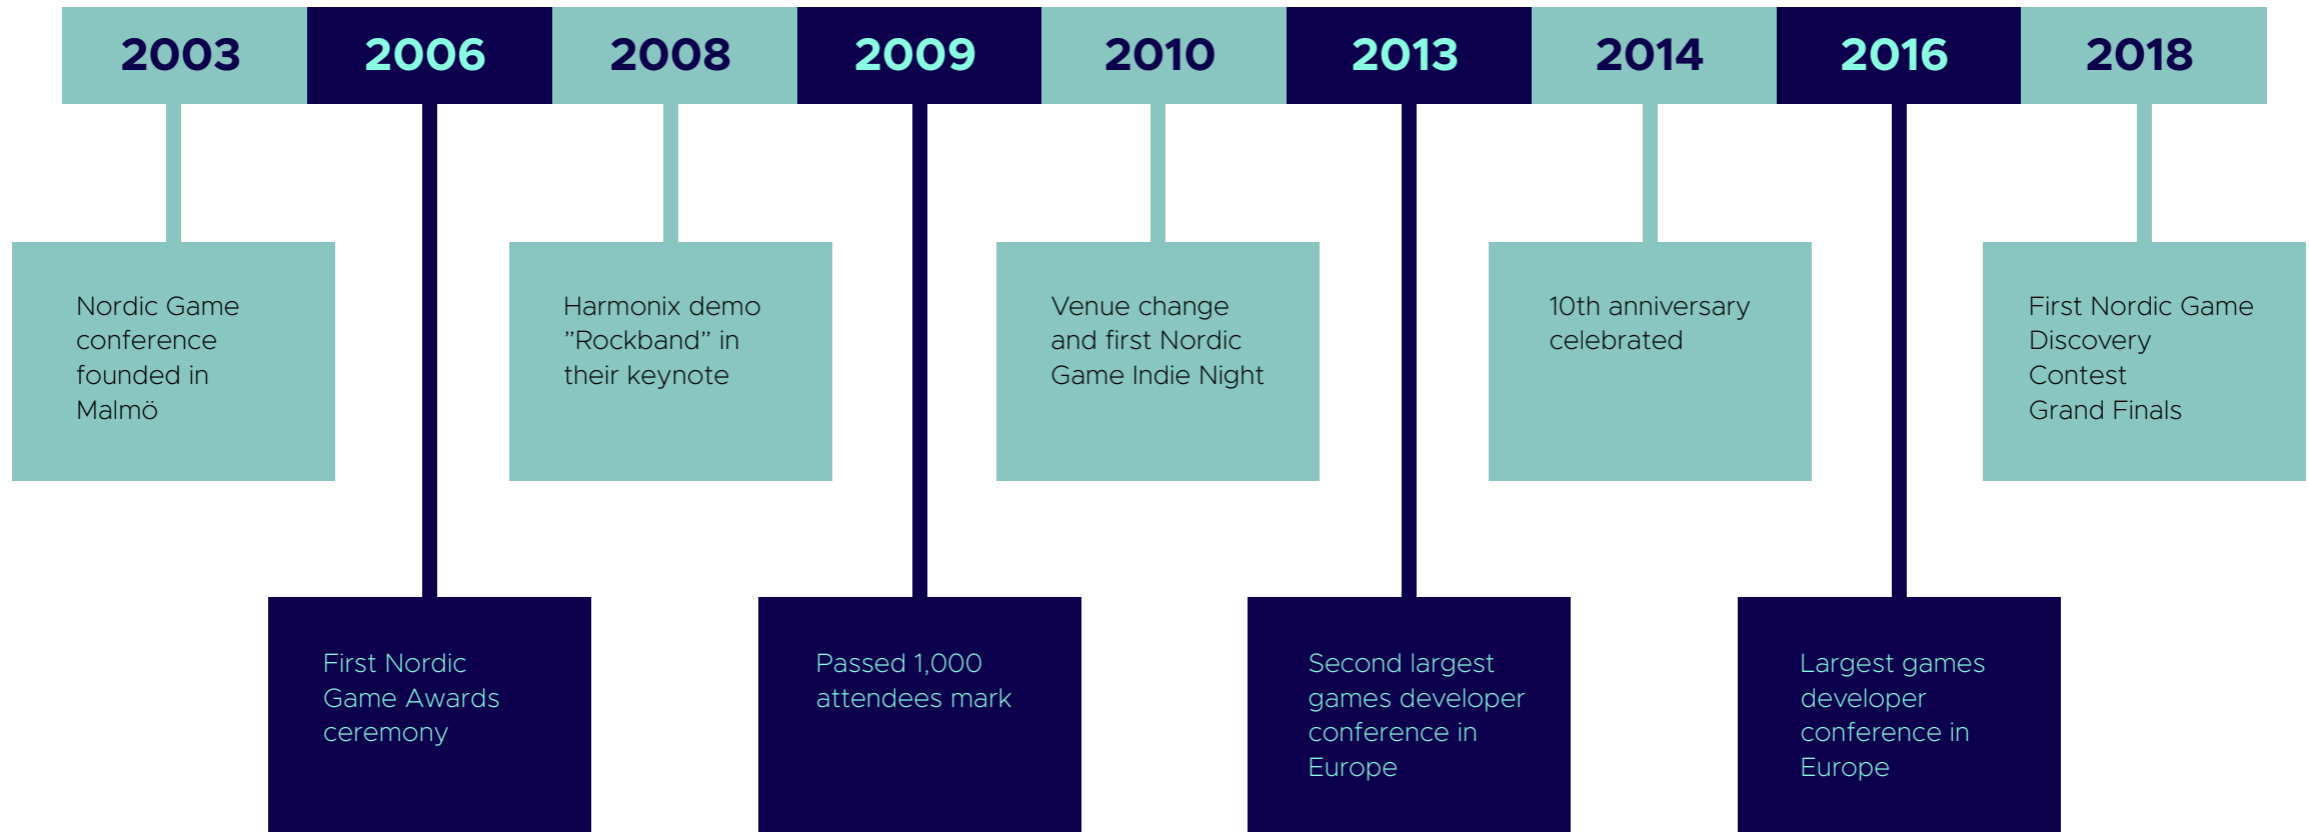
2003

Nordic Game conference founded in Malmö

2006

First Nordic Game Awards ceremony

2008

Harmonix demo ”Rockband” in their keynote

2009

Passed 1,000 attendees mark

2010

Venue change and first Nordic Game Indie Night

2013

Second largest games developer conference in Europe

2014

10th anniversary celebrated

2016

Largest games developer conference in Europe

2018

First Nordic Game Discovery Contest Grand Finals